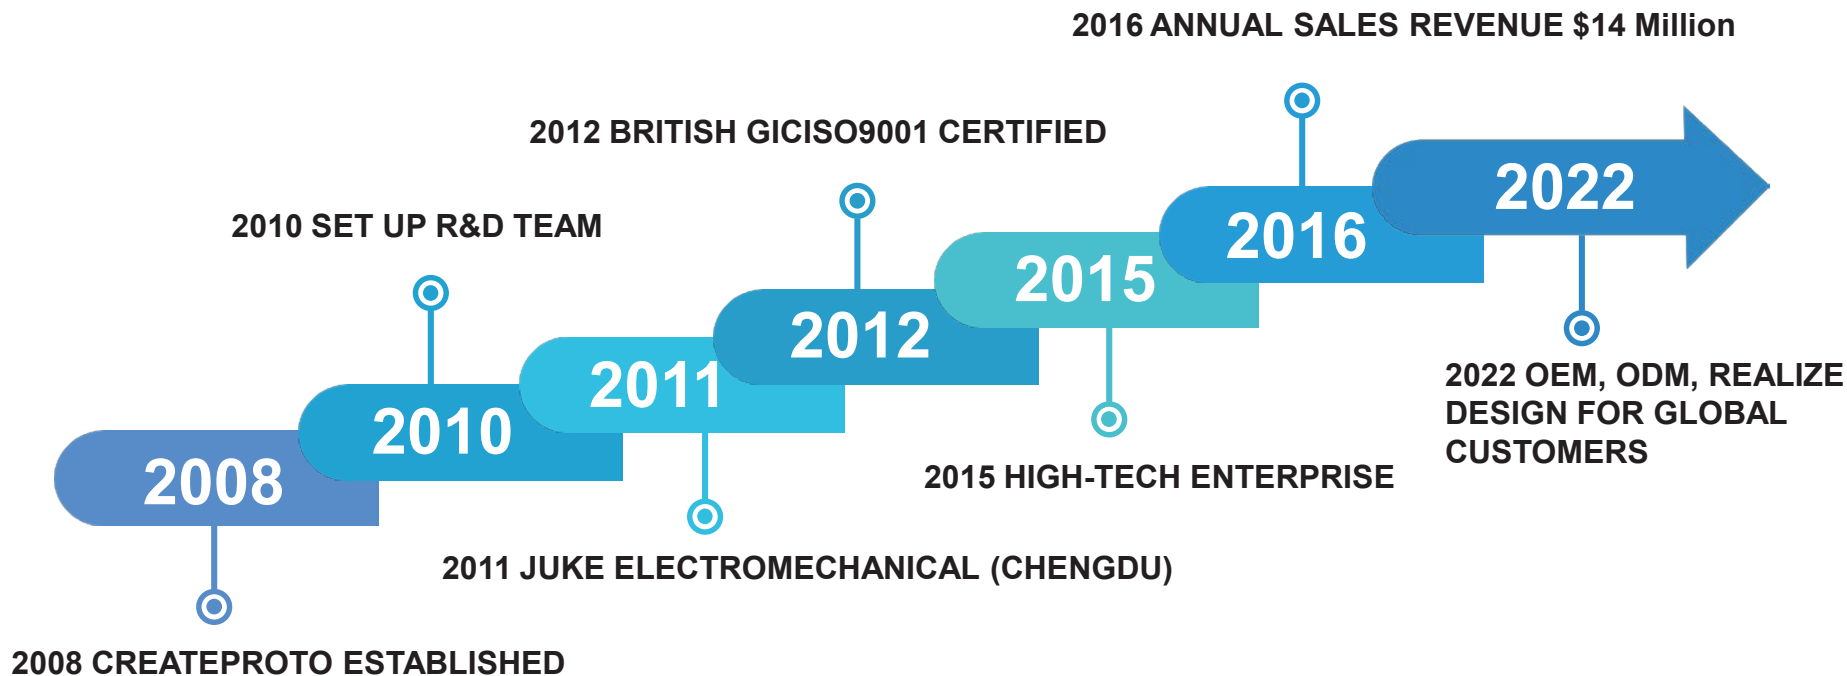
2016 ANNUAL SALES REVENUE $14 Million

2012 BRITISH GICISO9001 CERTIFIED

2010 SET UP R&D TEAM

2022

2016

2015

2012

2011

2010

2008

2022 OEM, ODM, REALIZE DESIGN FOR GLOBAL CUSTOMERS

2015 HIGH-TECH ENTERPRISE

2011 JUKE ELECTROMECHANICAL (CHENGDU)

2008 CREATEPROTO ESTABLISHED